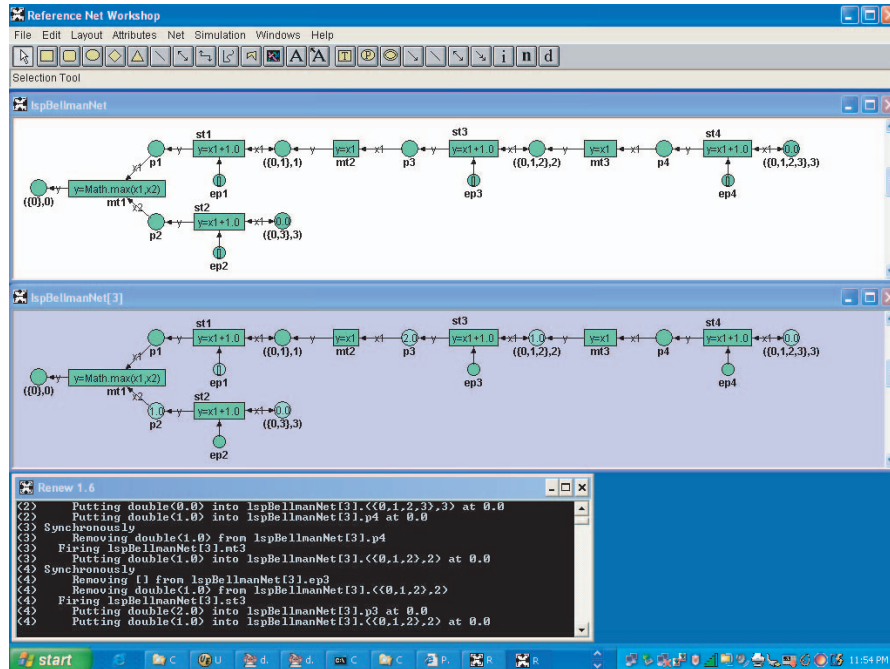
Reference Net Workshop

File Edit Layout Attributes Net Simulation Windows Help

i n d

Selection Tool

lspBellmanNet

st1 y=x1+1.0 x1 y p1 x1 y=Math.max(x1,x2) ({0},0) mt1 x2 y p2 st2 y=x1+1.0 x1 0.0 ({0,3},3) ep2 ep1 ({0,1},1) y y=x1 mt2 x1 p3 y st3 y=x1+1.0 x1 ({0,1,2},2) ep3 y y=x1 mt3 x1 p4 y st4 y=x1+1.0 x1 0.0 ({0,1,2,3},3) ep4

lspBellmanNet[3]

st1 y=x1+1.0 x1 y p1 x1 y=Math.max(x1,x2) ({0},0) mt1 x2 1.0 p2 y st2 y=x1+1.0 x1 0.0 ({0,3},3) ep2 ep1 ({0,1},1) y y=x1 mt2 x1 2.0 p3 y st3 y=x1+1.0 x1 1.0 ({0,1,2},2) ep3 y y=x1 mt3 x1 p4 y st4 y=x1+1.0 x1 0.0 ({0,1,2,3},3) ep4

Renew 1.6

(2) Putting double(0.0) into lspBellmanNet[3].<(0,1,2,3),3) at 0.0
(2) Putting double(1.0) into lspBellmanNet[3].p4 at 0.0
(3) Synchronously
(3) Removing double(1.0) from lspBellmanNet[3].p4
(3) Firing lspBellmanNet[3].mt3
(3) Putting double(1.0) into lspBellmanNet[3].<(0,1,2),2) at 0.0
(4) Synchronously
(4) Removing [] from lspBellmanNet[3].ep3
(4) Removing double(1.0) from lspBellmanNet[3].<(0,1,2),2)
(4) Firing lspBellmanNet[3].st3
(4) Putting double(2.0) into lspBellmanNet[3].p3 at 0.0
(4) Putting double(1.0) into lspBellmanNet[3].<(0,1,2),2) at 0.0

start C U d. d. C C P. R R 11:54 PM